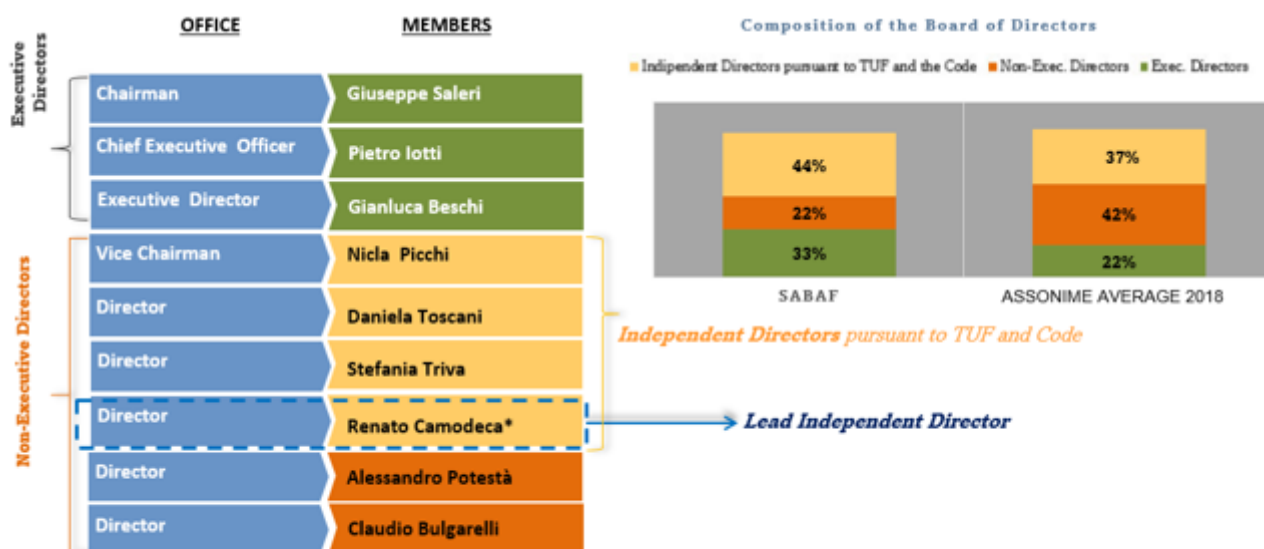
Executive Directors

Non-Executive Directors

| OFFICE | MEMBERS |
|---|---|
| Chairman | Giuseppe Saleri |
| Chief Executive Officer | Pietro Iotti |
| Executive Director | Gianluca Beschi |
| Vice Chairman | Nicla Picchi |
| Director | Daniela Toscani |
| Director | Stefania Triva |
| Director | Renato Camodeca* |
| Director | Alessandro Potestà |
| Director | Claudio Bulgarelli |

Independent Directors pursuant to TUF and Code

Lead Independent Director

Composition of the Board of Directors

Indipendent Directors pursuant to TUF and the Code   Non-Exec. Directors   Exec. Directors

| | SABAF | ASSONIME AVERAGE 2018 |
|---|---|---|
| Indipendent Directors | 44% | 37% |
| Non-Exec. Directors | 22% | 42% |
| Exec. Directors | 33% | 22% |